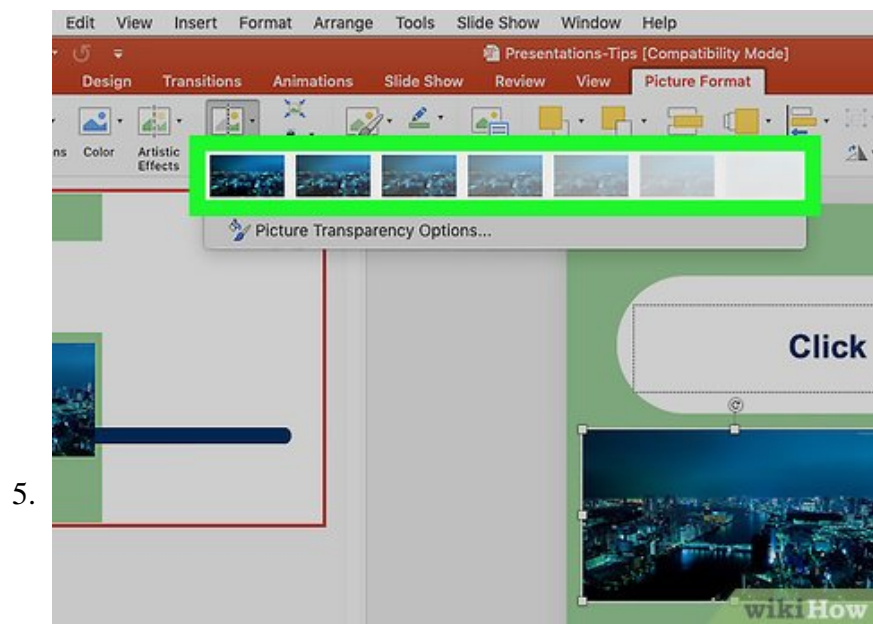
5.

Edit View Insert Format Arrange Tools Slide Show Window Help

Presentations-Tips [Compatibility Mode]

Design Transitions Animations Slide Show Review View Picture Format

ns Color Artistic Effects

Picture Transparency Options...

Click

wikiHow